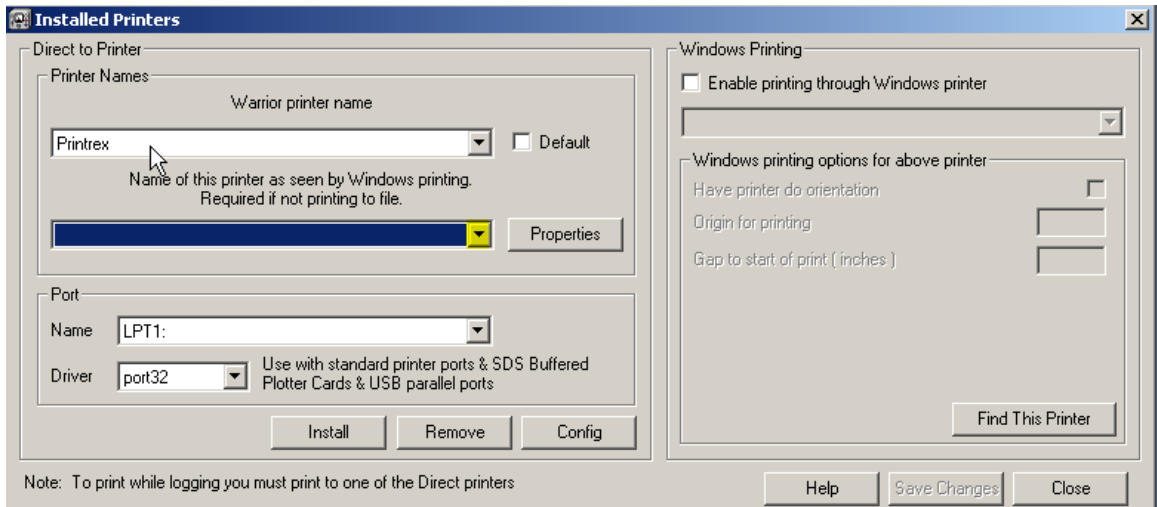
Installed Printers

Direct to Printer

Printer Names

Warrior printer name

Printrex

Default

Name of this printer as seen by Windows printing. Required if not printing to file.

Properties

Port

Name LPT1:

Driver port32

Use with standard printer ports & SDS Buffered Plotter Cards & USB parallel ports

Install Remove Config

Note: To print while logging you must print to one of the Direct printers

Windows Printing

Enable printing through Windows printer

Windows printing options for above printer

Have printer do orientation

Origin for printing

Gap to start of print ( inches )

Find This Printer

Help Save Changes Close